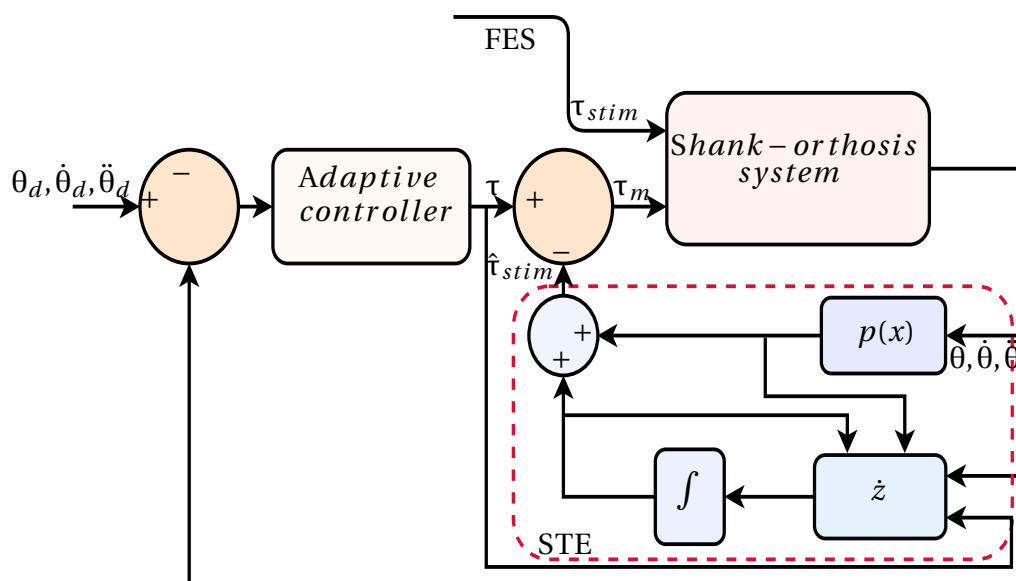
FES

$\tau_{stim}$

$\theta_d, \dot{\theta}_d, \ddot{\theta}_d$

+

−

Adaptive controller

$\tau$

+

−

$\tau_m$

Shank−orthosis system

$\hat{\tau}_{stim}$

+

+

$p(x)$

$\theta, \dot{\theta}, \ddot{\theta}$

$\int$

$\dot{z}$

STE